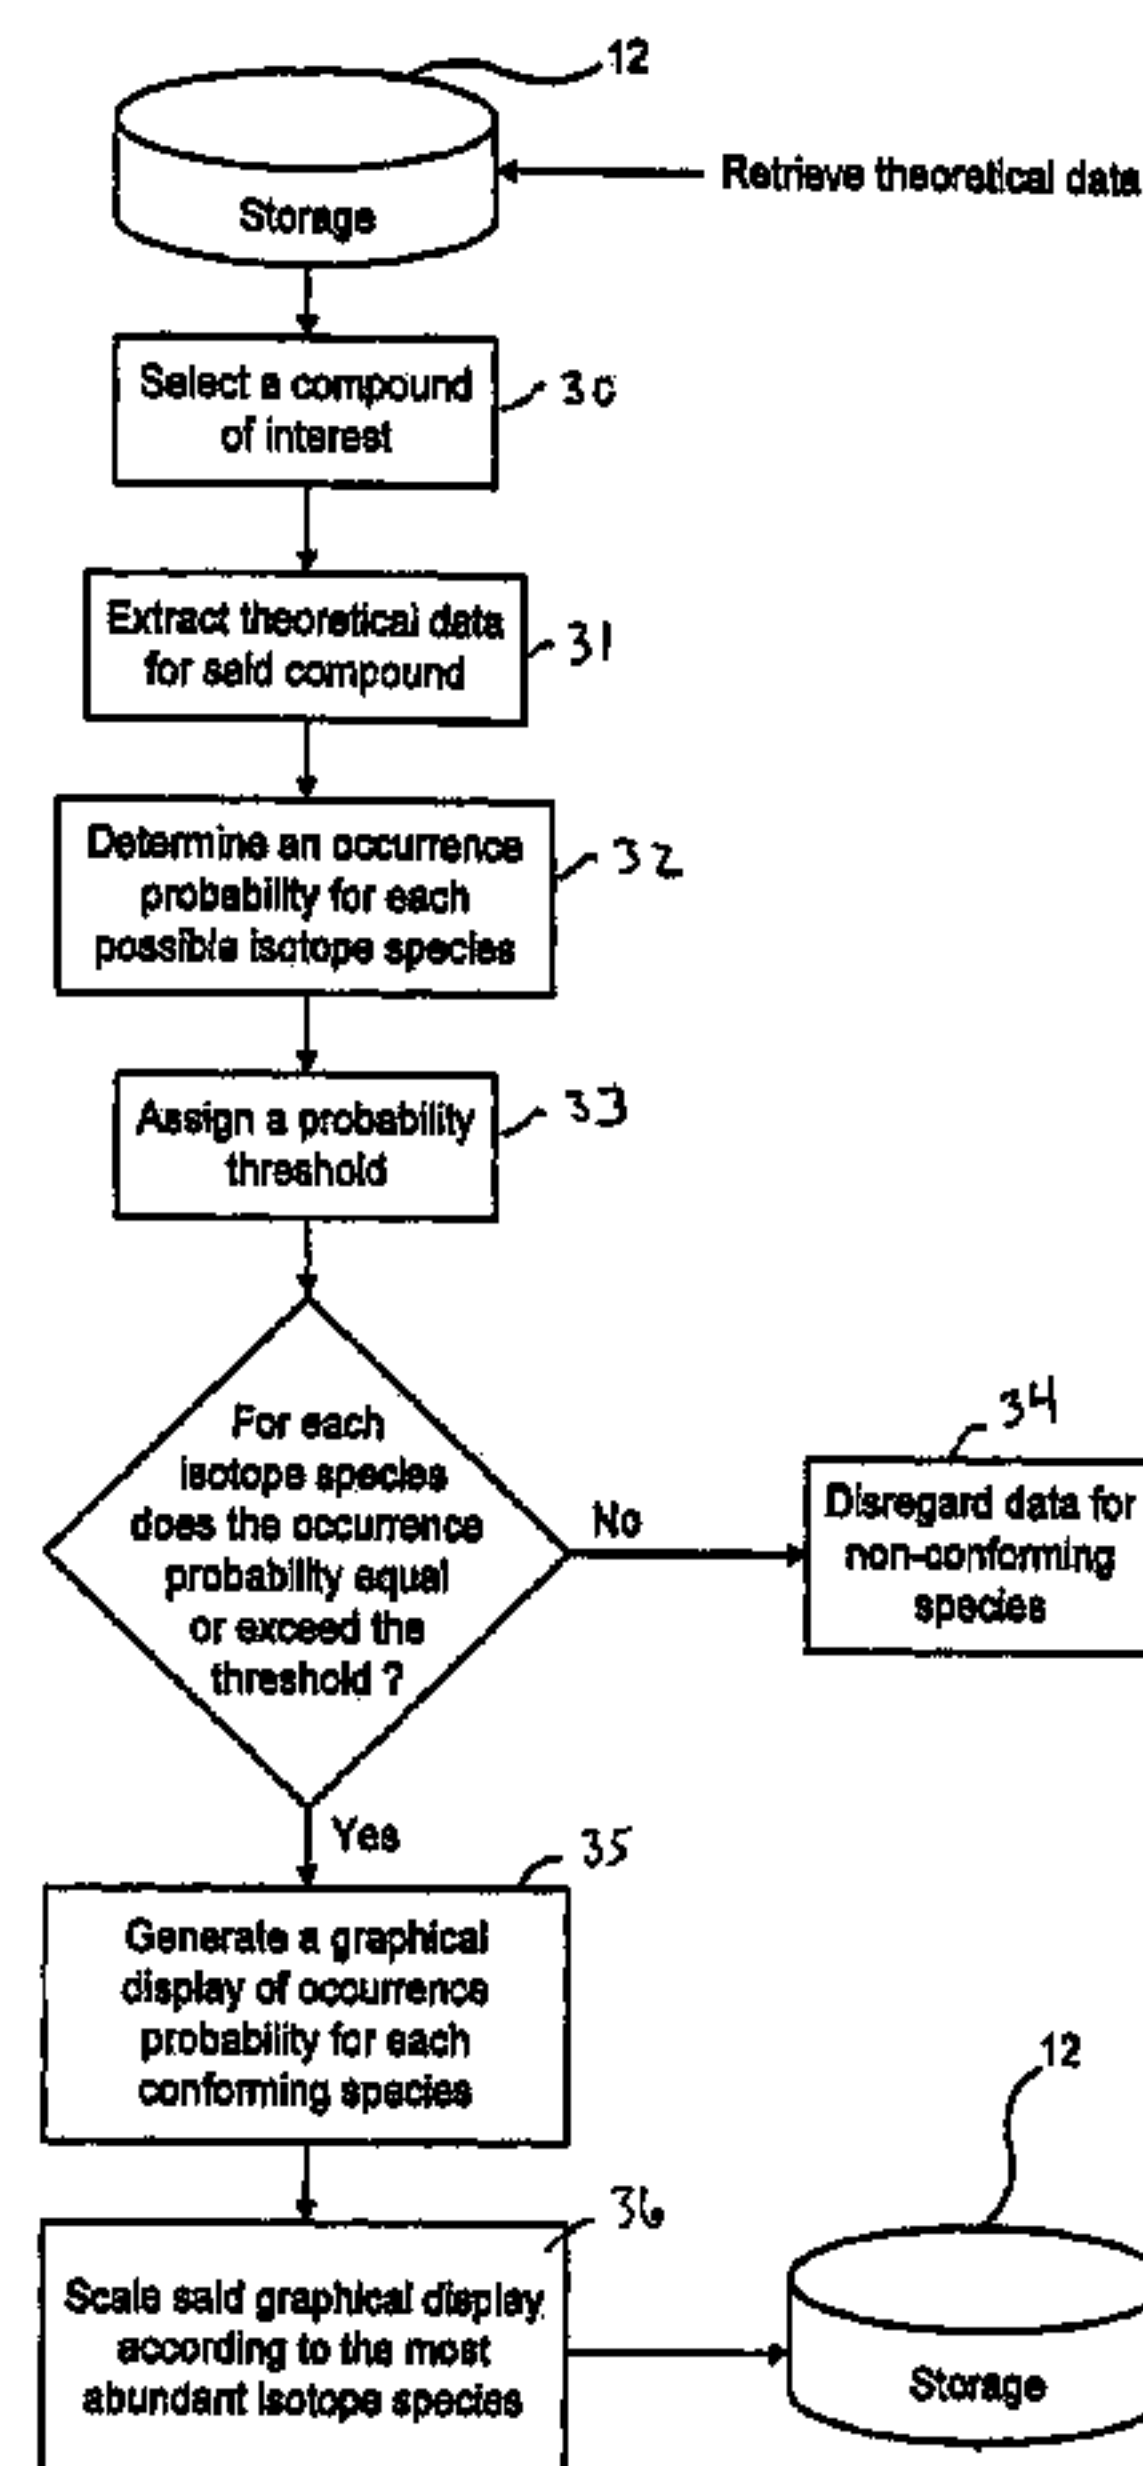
12

Storage

Retrieve theoretical data

Select a compound of interest

30

Extract theoretical data for said compound

31

Determine an occurrence probability for each possible isotope species

32

Assign a probability threshold

33

For each isotope species does the occurrence probability equal or exceed the threshold ?

No

34

Disregard data for non-conforming species

Yes

35

Generate a graphical display of occurrence probability for each conforming species

12

36

Scale said graphical display according to the most abundant isotope species

Storage